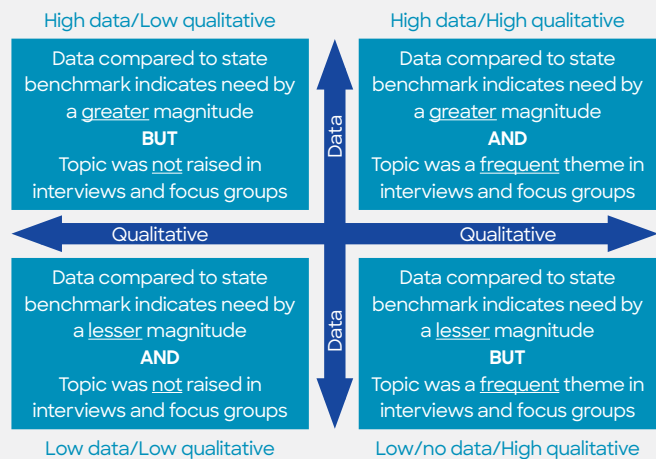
High data/Low qualitative

Data compared to state benchmark indicates need by a greater magnitude
BUT
Topic was not raised in interviews and focus groups

High data/High qualitative

Data compared to state benchmark indicates need by a greater magnitude
AND
Topic was a frequent theme in interviews and focus groups

Data

Qualitative

Qualitative

Data

Data compared to state benchmark indicates need by a lesser magnitude
AND
Topic was not raised in interviews and focus groups

Low data/Low qualitative

Data compared to state benchmark indicates need by a lesser magnitude
BUT
Topic was a frequent theme in interviews and focus groups

Low/no data/High qualitative